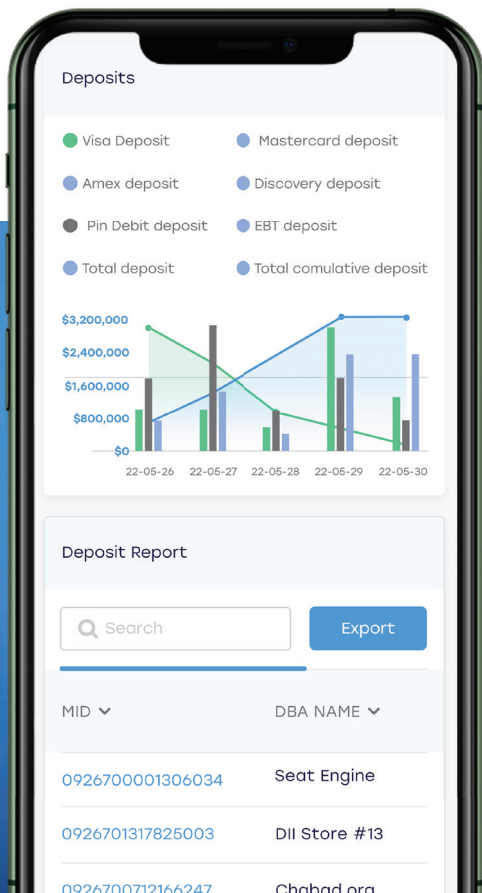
Deposits

Visa Deposit
Mastercard deposit
Amex deposit
Discovery deposit
Pin Debit deposit
EBT deposit
Total deposit
Total comulative deposit

$3,200,000
$2,400,000
$1,600,000
$800,000
$0
22-05-26 22-05-27 22-05-28 22-05-29 22-05-30

Deposit Report

Search
Export

| MID | DBA NAME |
|---|---|
| 0926700001306034 | Seat Engine |
| 0926701317825003 | DII Store #13 |
| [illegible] | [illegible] |